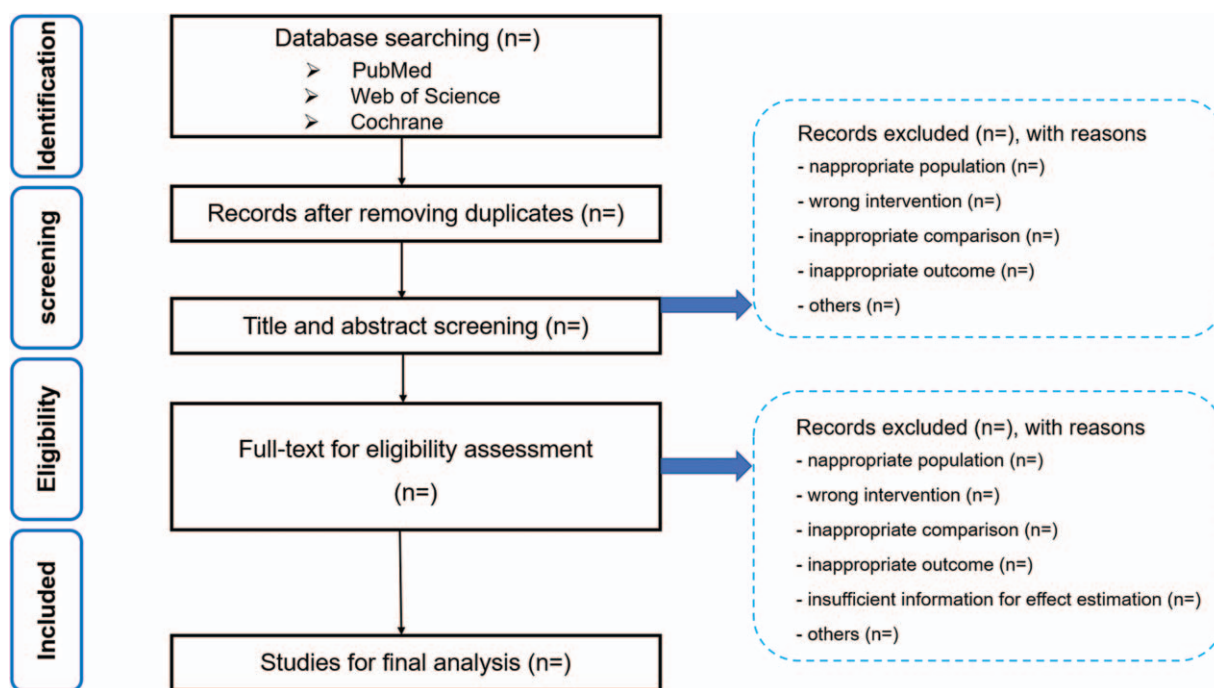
Identification

screening

Eligibility

Included

Database searching (n=)
➢ PubMed
➢ Web of Science
➢ Cochrane

Records after removing duplicates (n=)

Title and abstract screening (n=)

Full-text for eligibility assessment
(n=)

Studies for final analysis (n=)

Records excluded (n=), with reasons
- nappropriate population (n=)
- wrong intervention (n=)
- inappropriate comparison (n=)
- inappropriate outcome (n=)
- others (n=)

Records excluded (n=), with reasons
- nappropriate population (n=)
- wrong intervention (n=)
- inappropriate comparison (n=)
- inappropriate outcome (n=)
- insufficient information for effect estimation (n=)
- others (n=)